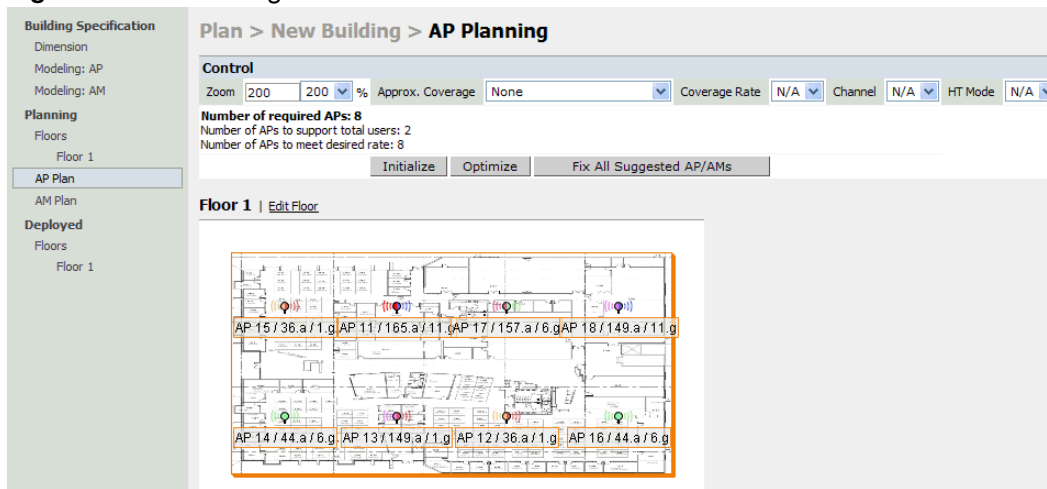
Building Specification
Dimension
Modeling: AP
Modeling: AM
Planning
Floors
Floor 1
AP Plan
AM Plan
Deployed
Floors
Floor 1

Plan > New Building > AP Planning

Control
Zoom 200 200 % Approx. Coverage None Coverage Rate N/A Channel N/A HT Mode N/A

Number of required APs: 8
Number of APs to support total users: 2
Number of APs to meet desired rate: 8

Initialize Optimize Fix All Suggested AP/AMs

Floor 1 | Edit Floor

AP 15 / 36.a / 1.g AP 11 / 165.a / 11.g AP 17 / 157.a / 6.g AP 18 / 149.a / 11.g

AP 14 / 44.a / 6.g AP 13 / 149.a / 1.g AP 12 / 36.a / 1.g AP 16 / 44.a / 6.g